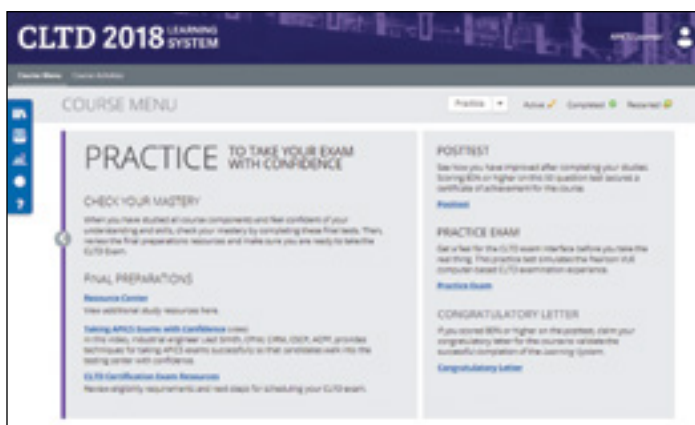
CLTD 2018 LEARNING SYSTEM

Course Menu Course Activities

COURSE MENU

Practice

Active Completed Reopened

PRACTICE TO TAKE YOUR EXAM WITH CONFIDENCE

CHECK YOUR MASTERY

When you have studied all course components and feel confident of your understanding and skills, check your mastery by completing these final tests. Then, review the final preparations resources and make sure you are ready to take the CLTD Exam.

FINAL PREPARATIONS

Resource Center
View additional study resources here.

Taking APICS Exams with Confidence (video)
In this video, industrial engineer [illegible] provides techniques for taking APICS exams successfully so that candidates walk into the testing center with confidence.

CLTD Certification Exam Resources
Review eligibility requirements and next steps for scheduling your CLTD exam.

POSTTEST

See how you have improved after completing your studies. Scoring 80% or higher on this 50 question test secures a certificate of achievement for the course.

Posttest

PRACTICE EXAM

Get a feel for the CLTD exam interface before you take the real thing. This practice test simulates the Pearson VUE computer-based CLTD examination experience.

Practice Exam

CONGRATULATORY LETTER

If you scored 80% or higher on the posttest, claim your congratulatory letter for the course to validate the successful completion of the Learning System.

Congratulatory Letter